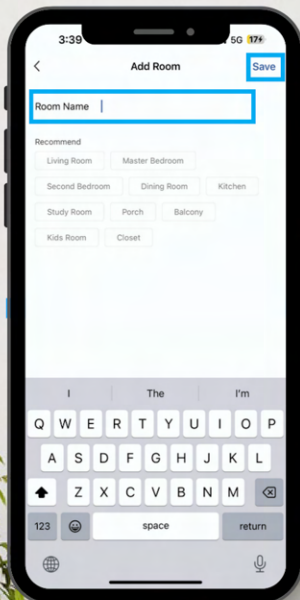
3:39
5G 17+
<
Add Room
Save
Room Name
Recommend
Living Room
Master Bedroom
Second Bedroom
Dining Room
Kitchen
Study Room
Porch
Balcony
Kids Room
Closet
I
The
I'm
Q W E R T Y U I O P
A S D F G H J K L
Z X C V B N M
123
space
return